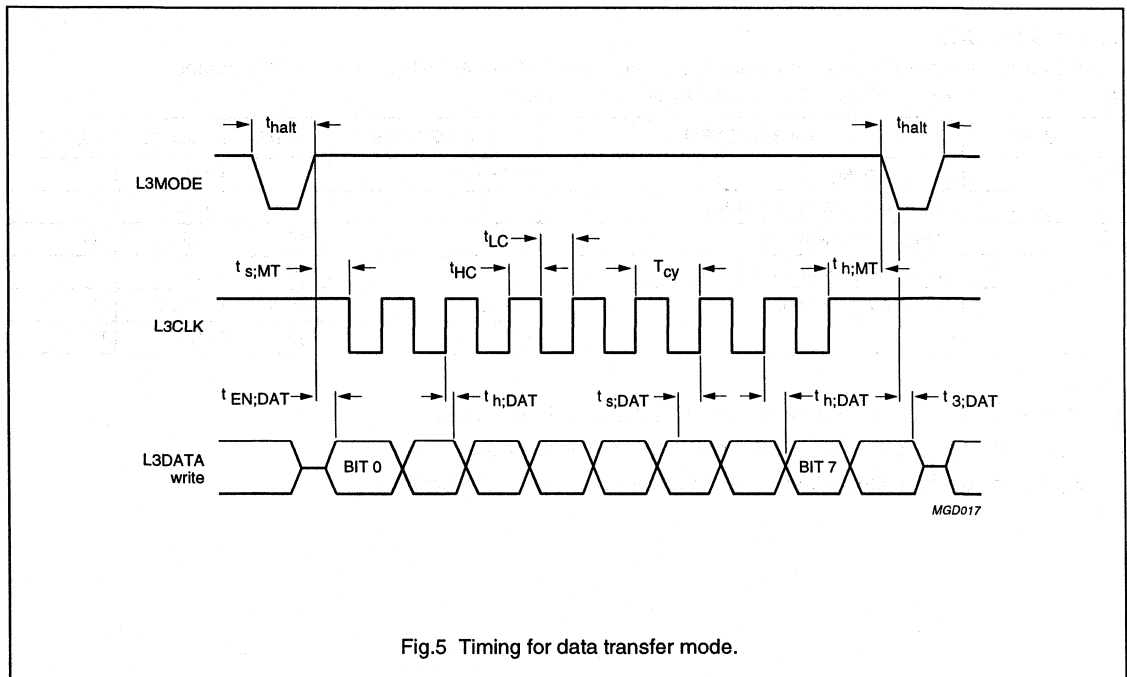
$t_{halt}$

$t_{halt}$

L3MODE

$t_{LC}$

$t_{s;MT}$

$t_{HC}$

$T_{cy}$

$t_{h;MT}$

L3CLK

$t_{EN;DAT}$

$t_{h;DAT}$

$t_{s;DAT}$

$t_{h;DAT}$

$t_{3;DAT}$

L3DATA write

BIT 0

BIT 7

MGD017

Fig.5 Timing for data transfer mode.